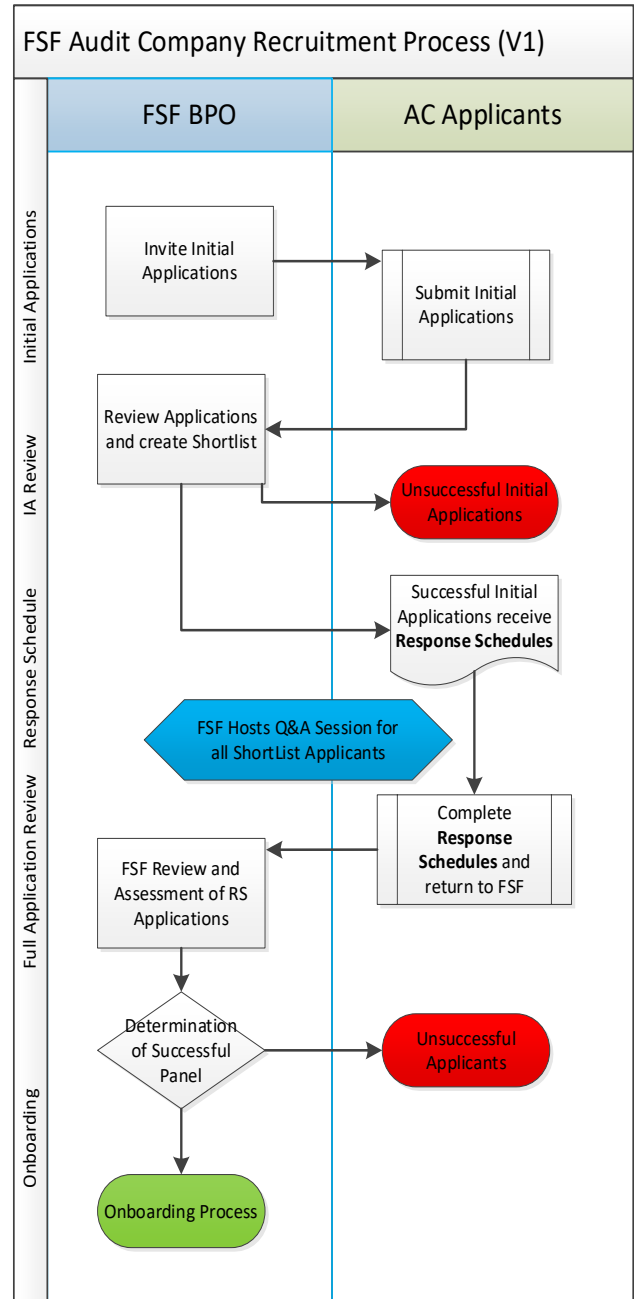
FSF Audit Company Recruitment Process (V1)

FSF BPO

AC Applicants

Initial Applications

Invite Initial Applications

Submit Initial Applications

IA Review

Review Applications and create Shortlist

Unsuccessful Initial Applications

Response Schedule

Successful Initial Applications receive **Response Schedules**

FSF Hosts Q&A Session for all ShortList Applicants

Full Application Review

Complete **Response Schedules** and return to FSF

FSF Review and Assessment of RS Applications

Onboarding

Determination of Successful Panel

Unsuccessful Applicants

Onboarding Process